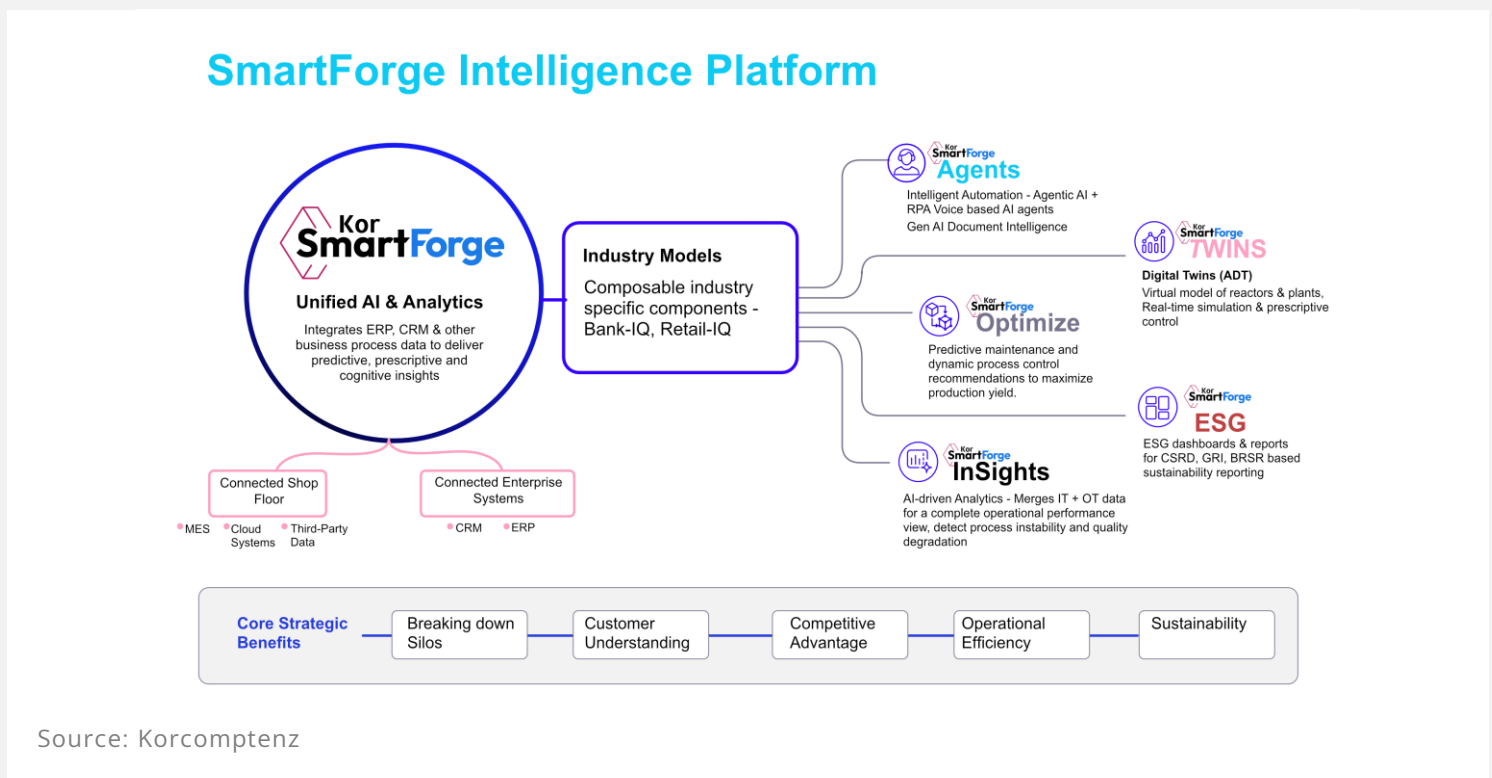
SmartForge Intelligence Platform

Kor SmartForge

Unified AI & Analytics

Integrates ERP, CRM & other business process data to deliver predictive, prescriptive and cognitive insights

Connected Shop Floor

MES
Cloud Systems
Third-Party Data

Connected Enterprise Systems

CRM
ERP

Industry Models

Composable industry specific components - Bank-IQ, Retail-IQ

Kor SmartForge Agents

Intelligent Automation - Agentic AI + RPA Voice based AI agents
Gen AI Document Intelligence

Kor SmartForge TWINS

Digital Twins (ADT)
Virtual model of reactors & plants, Real-time simulation & prescriptive control

Kor SmartForge Optimize

Predictive maintenance and dynamic process control recommendations to maximize production yield.

Kor SmartForge ESG

ESG dashboards & reports for CSRD, GRI, BRSR based sustainability reporting

Kor SmartForge InSights

AI-driven Analytics - Merges IT + OT data for a complete operational performance view, detect process instability and quality degradation

Core Strategic Benefits

Breaking down Silos
Customer Understanding
Competitive Advantage
Operational Efficiency
Sustainability

Source: Korcomptenz